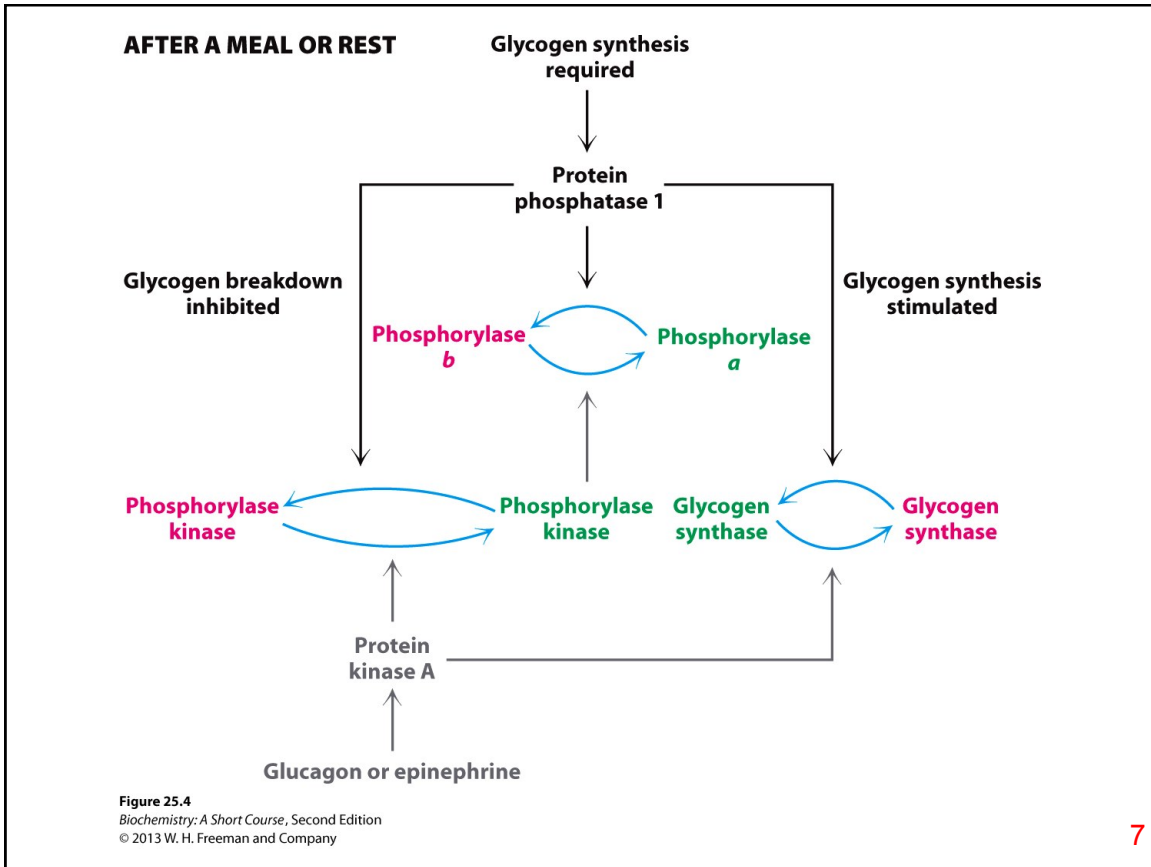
AFTER A MEAL OR REST

Glycogen synthesis required

Protein phosphatase 1

Glycogen breakdown inhibited

Glycogen synthesis stimulated

Phosphorylase *b*

Phosphorylase *a*

Phosphorylase kinase

Phosphorylase kinase

Glycogen synthase

Glycogen synthase

Protein kinase A

Glucagon or epinephrine

Figure 25.4
*Biochemistry: A Short Course*, Second Edition
© 2013 W. H. Freeman and Company

7